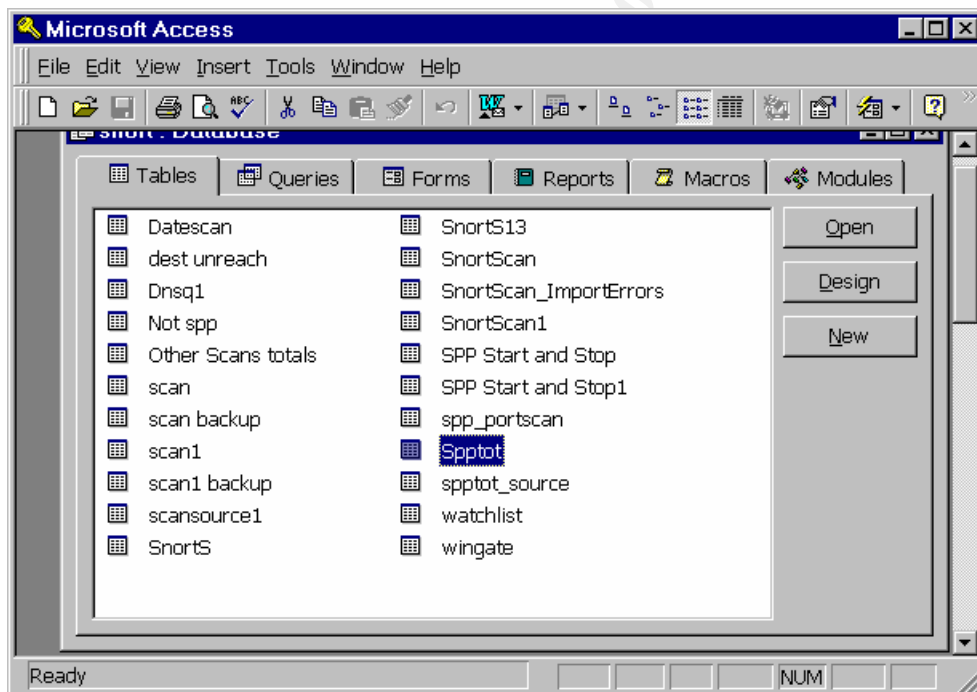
Microsoft Access

File Edit View Insert Tools Window Help

snort : Database

Tables | Queries | Forms | Reports | Macros | Modules

Datescan
dest unreach
Dnsq1
Not spp
Other Scans totals
scan
scan backup
scan1
scan1 backup
scansource1
SnortS

SnortS13
SnortScan
SnortScan_ImportErrors
SnortScan1
SPP Start and Stop
SPP Start and Stop1
spp_portscan
Spptot
spptot_source
watchlist
wingate

Open
Design
New

Ready
NUM